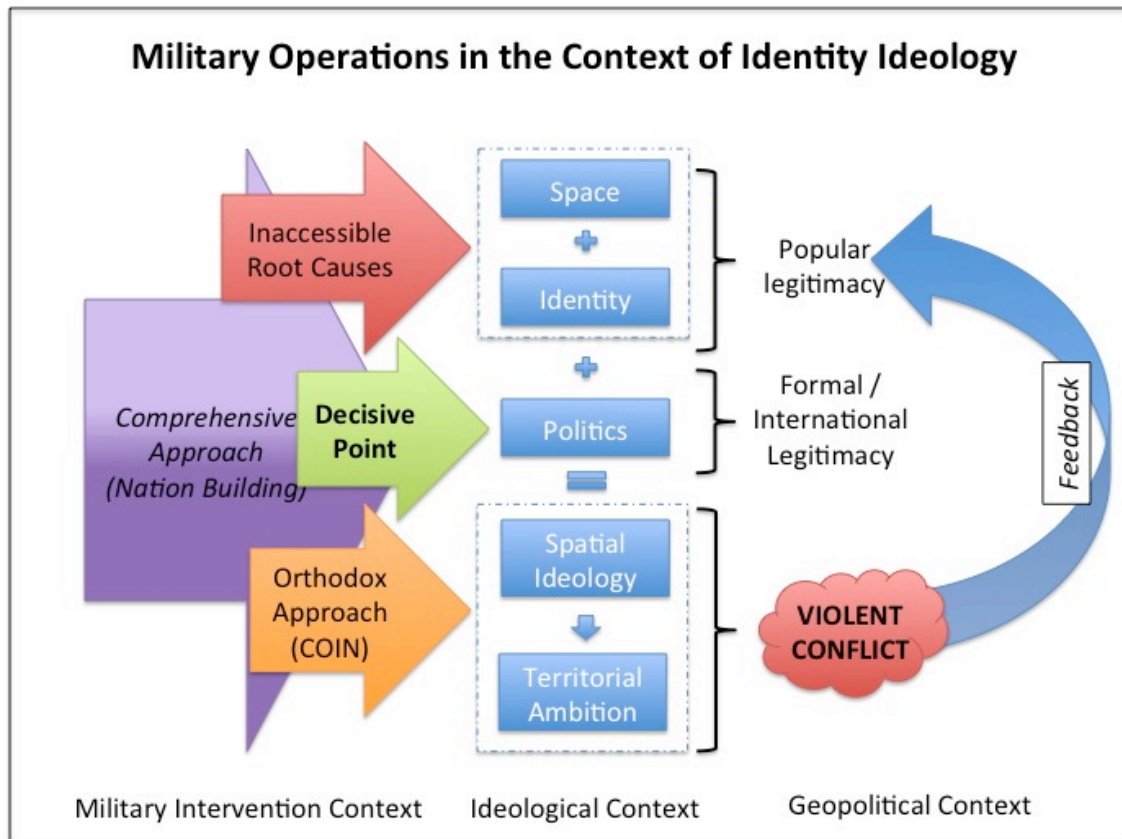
Military Operations in the Context of Identity Ideology

Inaccessible Root Causes

Space

Identity

Popular legitimacy

Comprehensive Approach (Nation Building)

Decisive Point

Politics

Formal / International Legitimacy

Feedback

Orthodox Approach (COIN)

Spatial Ideology

Territorial Ambition

VIOLENT CONFLICT

Military Intervention Context

Ideological Context

Geopolitical Context